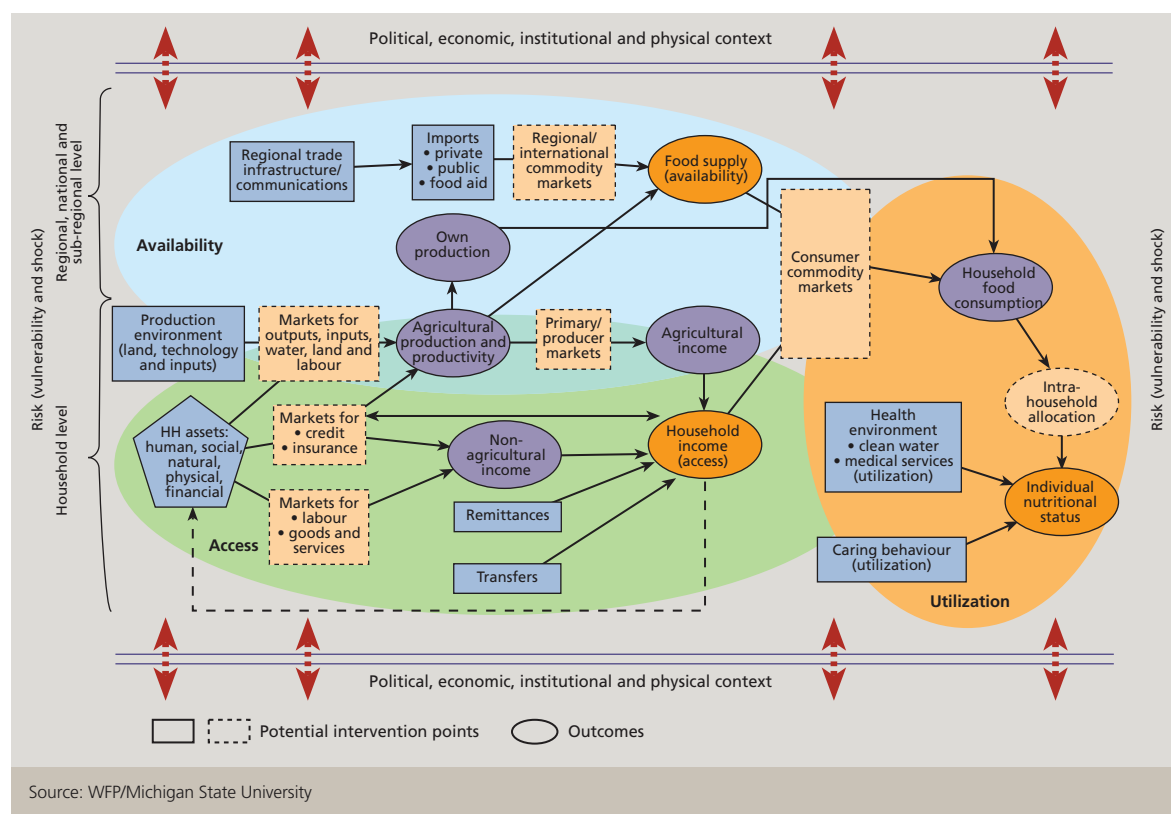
Political, economic, institutional and physical context

Risk (vulnerability and shock)

Regional, national and sub-regional level

Household level

Regional trade infrastructure/ communications

Imports
• private
• public
• food aid

Regional/ international commodity markets

Food supply (availability)

Availability

Own production

Consumer commodity markets

Household food consumption

Production environment (land, technology and inputs)

Markets for outputs, inputs, water, land and labour

Agricultural production and productivity

Primary/ producer markets

Agricultural income

Intra-household allocation

HH assets: human, social, natural, physical, financial

Markets for
• credit
• insurance

Non-agricultural income

Household income (access)

Health environment
• clean water
• medical services (utilization)

Individual nutritional status

Markets for
• labour
• goods and services

Remittances

Access

Transfers

Caring behaviour (utilization)

Utilization

Risk (vulnerability and shock)

Political, economic, institutional and physical context

Potential intervention points

Outcomes

Source: WFP/Michigan State University